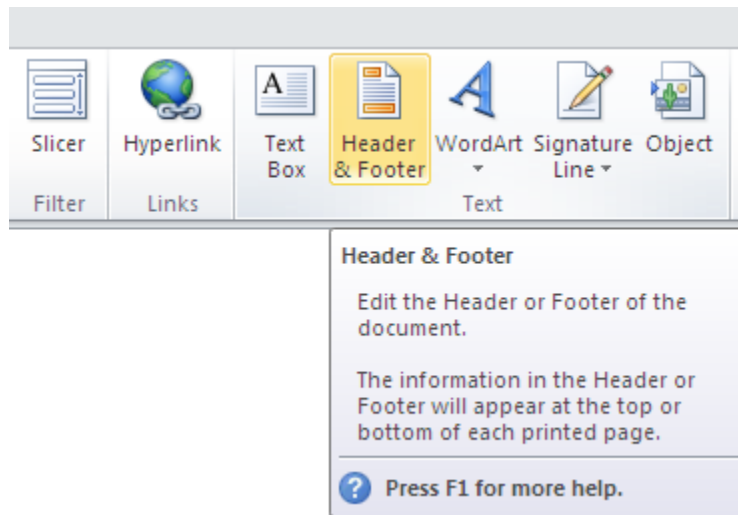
Slicer
Filter

Hyperlink
Links

Text Box

Header & Footer

WordArt

Signature Line

Object

Text

Header & Footer

Edit the Header or Footer of the document.

The information in the Header or Footer will appear at the top or bottom of each printed page.

Press F1 for more help.